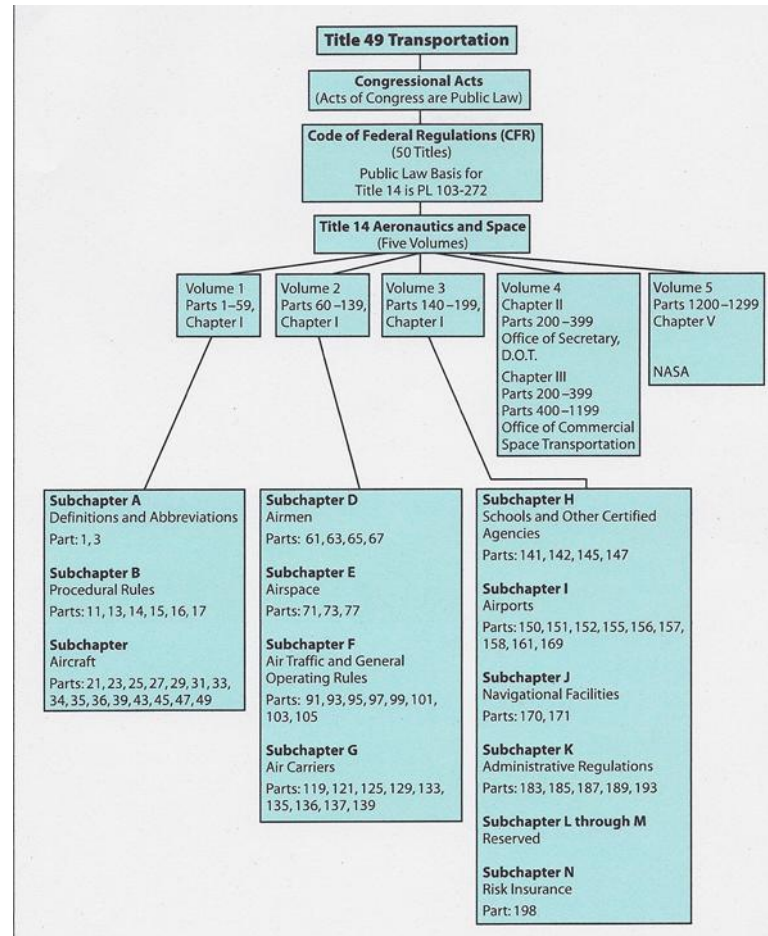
Title 49 Transportation

Congressional Acts
(Acts of Congress are Public Law)

Code of Federal Regulations (CFR)
(50 Titles)
Public Law Basis for Title 14 is PL 103-272

Title 14 Aeronautics and Space
(Five Volumes)

Volume 1
Parts 1–59,
Chapter I

Volume 2
Parts 60 –139,
Chapter I

Volume 3
Parts 140 –199,
Chapter I

Volume 4
Chapter II
Parts 200 –399
Office of Secretary, D.O.T.
Chapter III
Parts 200 –399
Parts 400–1199
Office of Commercial Space Transportation

Volume 5
Parts 1200 –1299
Chapter V

NASA

Subchapter A
Definitions and Abbreviations
Part: 1, 3

Subchapter B
Procedural Rules
Parts: 11, 13, 14, 15, 16, 17

Subchapter
Aircraft
Parts: 21, 23, 25, 27, 29, 31, 33, 34, 35, 36, 39, 43, 45, 47, 49

Subchapter D
Airmen
Parts: 61, 63, 65, 67

Subchapter E
Airspace
Parts: 71, 73, 77

Subchapter F
Air Traffic and General Operating Rules
Parts: 91, 93, 95, 97, 99, 101, 103, 105

Subchapter G
Air Carriers
Parts: 119, 121, 125, 129, 133, 135, 136, 137, 139

Subchapter H
Schools and Other Certified Agencies
Parts: 141, 142, 145, 147

Subchapter I
Airports
Parts: 150, 151, 152, 155, 156, 157, 158, 161, 169

Subchapter J
Navigational Facilities
Parts: 170, 171

Subchapter K
Administrative Regulations
Parts: 183, 185, 187, 189, 193

Subchapter L through M
Reserved

Subchapter N
Risk Insurance
Part: 198